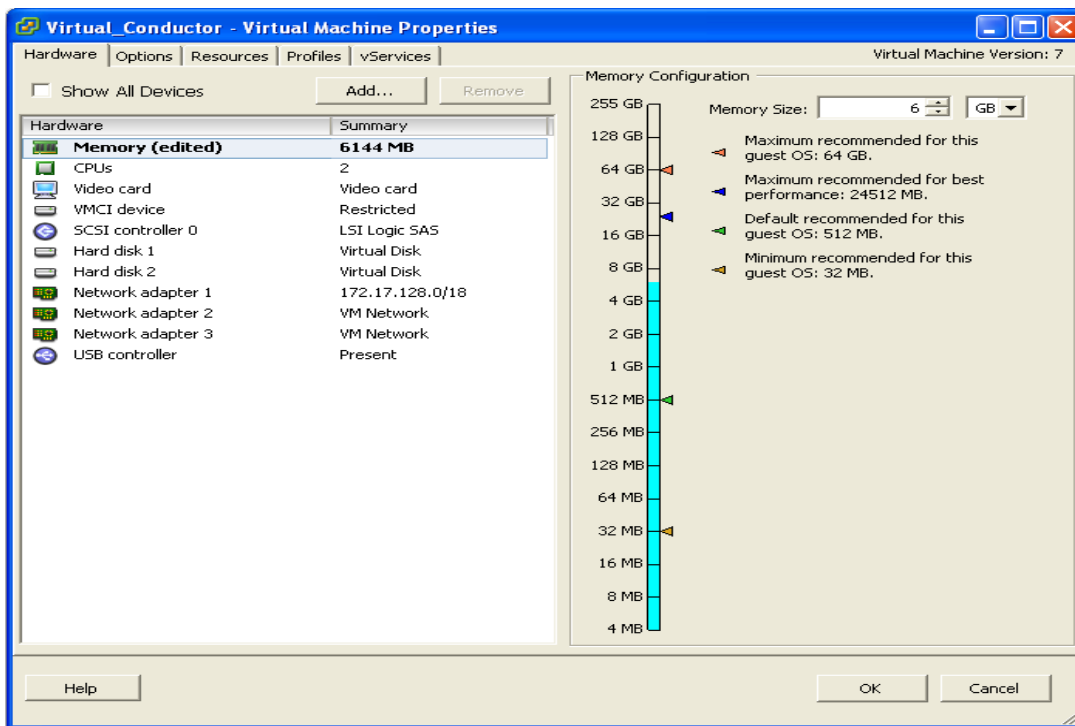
Virtual_Conductor - Virtual Machine Properties

Hardware | Options | Resources | Profiles | vServices

Virtual Machine Version: 7

Show All Devices

Add...

Remove

| Hardware | Summary |
|---|---|
| Memory (edited) | 6144 MB |
| CPUs | 2 |
| Video card | Video card |
| VMCI device | Restricted |
| SCSI controller 0 | LSI Logic SAS |
| Hard disk 1 | Virtual Disk |
| Hard disk 2 | Virtual Disk |
| Network adapter 1 | 172.17.128.0/18 |
| Network adapter 2 | VM Network |
| Network adapter 3 | VM Network |
| USB controller | Present |

Memory Configuration

255 GB
128 GB
64 GB
32 GB
16 GB
8 GB
4 GB
2 GB
1 GB
512 MB
256 MB
128 MB
64 MB
32 MB
16 MB
8 MB
4 MB

Memory Size: 6 GB

Maximum recommended for this guest OS: 64 GB.

Maximum recommended for best performance: 24512 MB.

Default recommended for this guest OS: 512 MB.

Minimum recommended for this guest OS: 32 MB.

Help

OK

Cancel